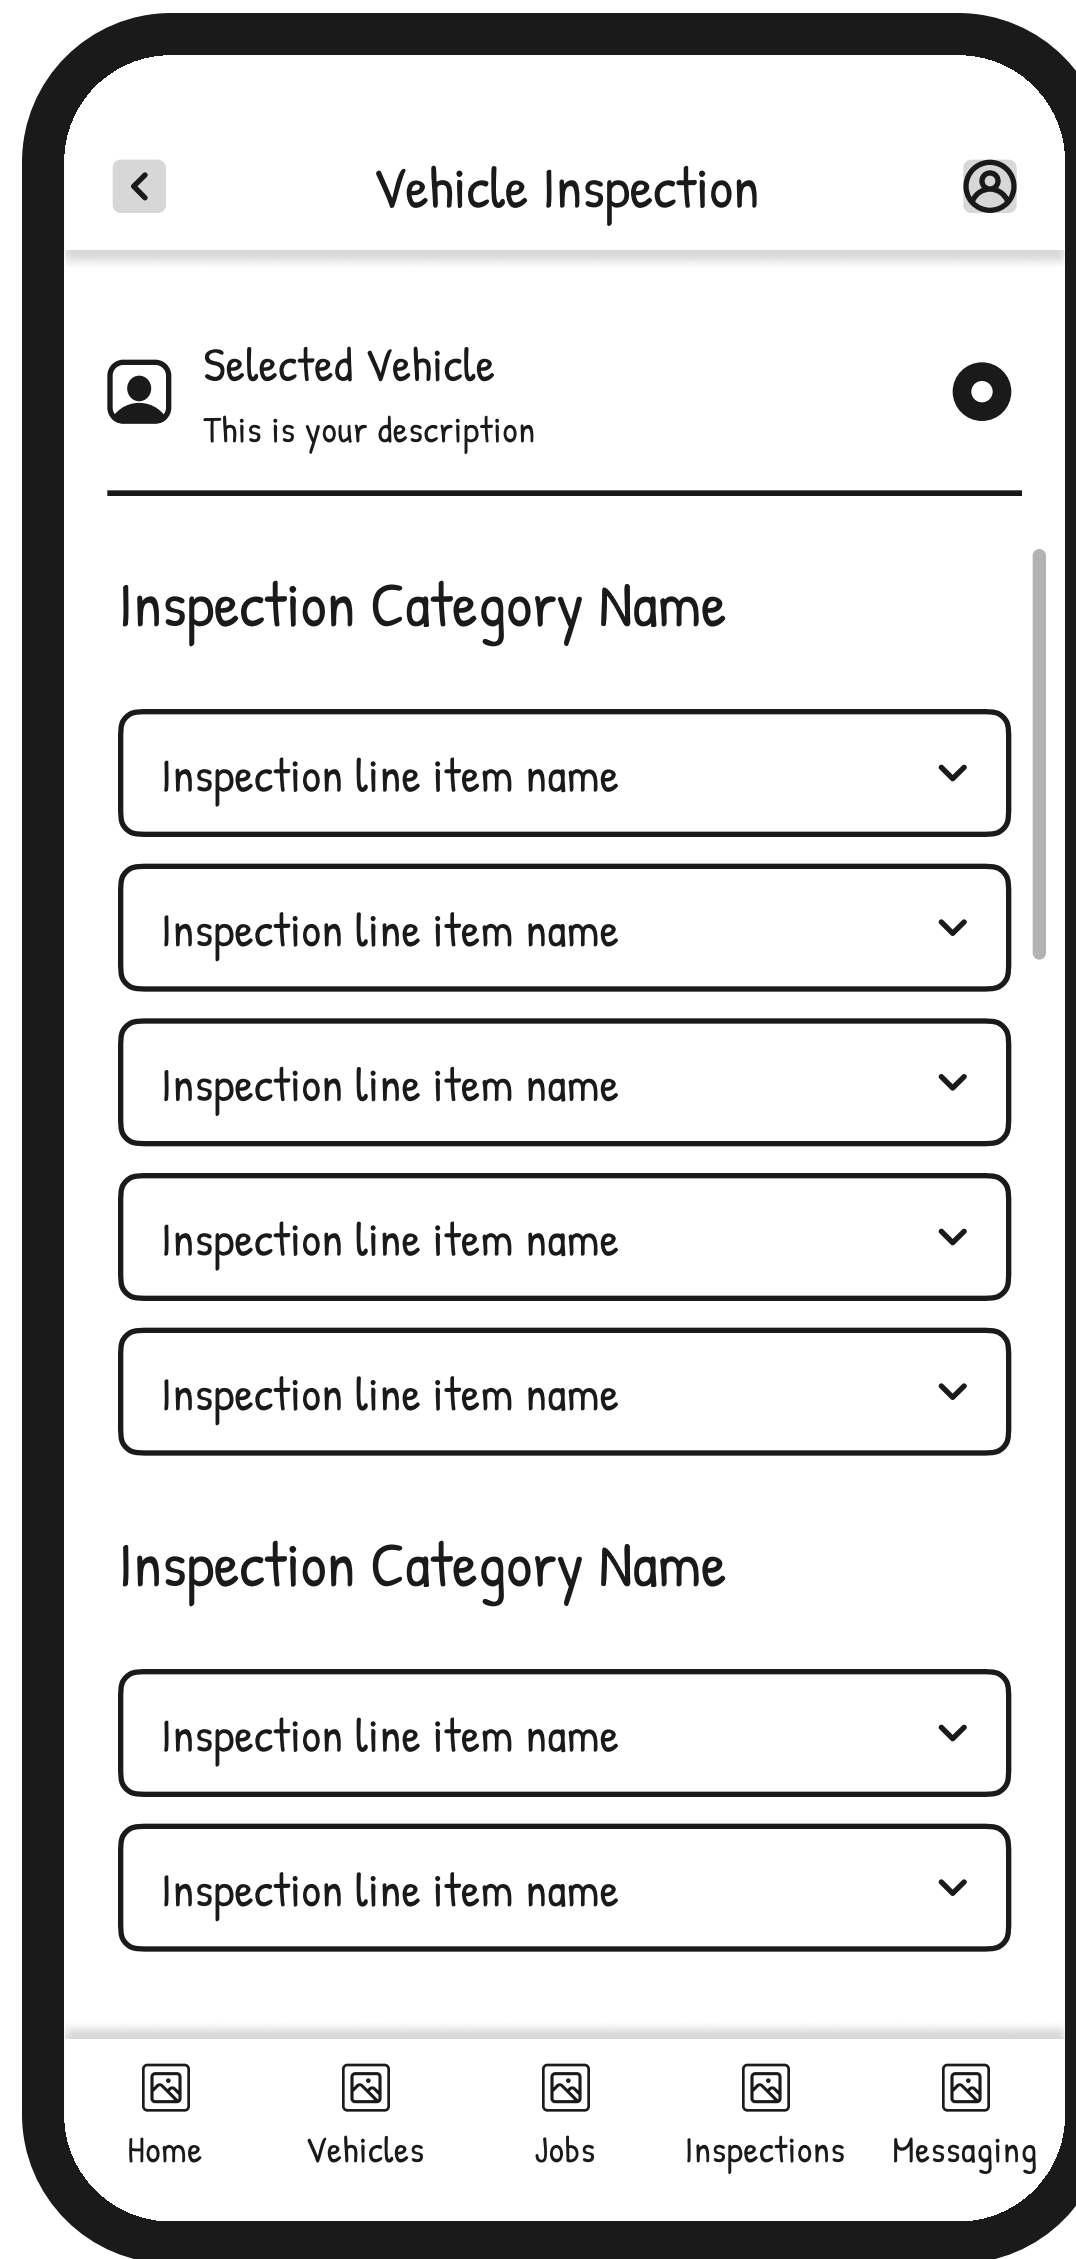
Vehicle Inspection

Selected Vehicle
This is your description

Inspection Category Name

Inspection line item name

Inspection line item name

Inspection line item name

Inspection line item name

Inspection line item name

Inspection Category Name

Inspection line item name

Inspection line item name

Home Vehicles Jobs Inspections Messaging